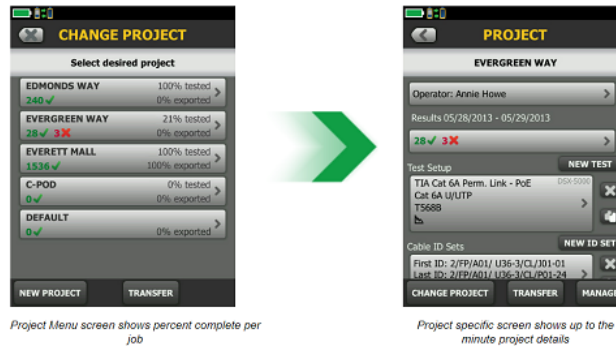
CHANGE PROJECT

Select desired project

EDMONDS WAY
100% tested
240 ✓
0% exported

EVERGREEN WAY
21% tested
28 ✓ 3 ✗
0% exported

EVERETT MALL
100% tested
1536 ✓
100% exported

C-POD
0% tested
0 ✓
0% exported

DEFAULT
0 ✓
0% exported

NEW PROJECT
TRANSFER

Project Menu screen shows percent complete per job

PROJECT

EVERGREEN WAY

Operator: Annie Howe

Results 05/28/2013 - 05/29/2013

28 ✓ 3 ✗

Test Setup
NEW TEST

TIA Cat 6A Perm. Link - PoE
DSX-5000
Cat 6A U/UTP
T568B

Cable ID Sets
NEW ID SET

First ID: 2/FP/A01/ U36-3/CL/J01-01
Last ID: 2/FP/A01/ U36-3/CL/P01-24

CHANGE PROJECT
TRANSFER
MANAGE

Project specific screen shows up to the minute project details